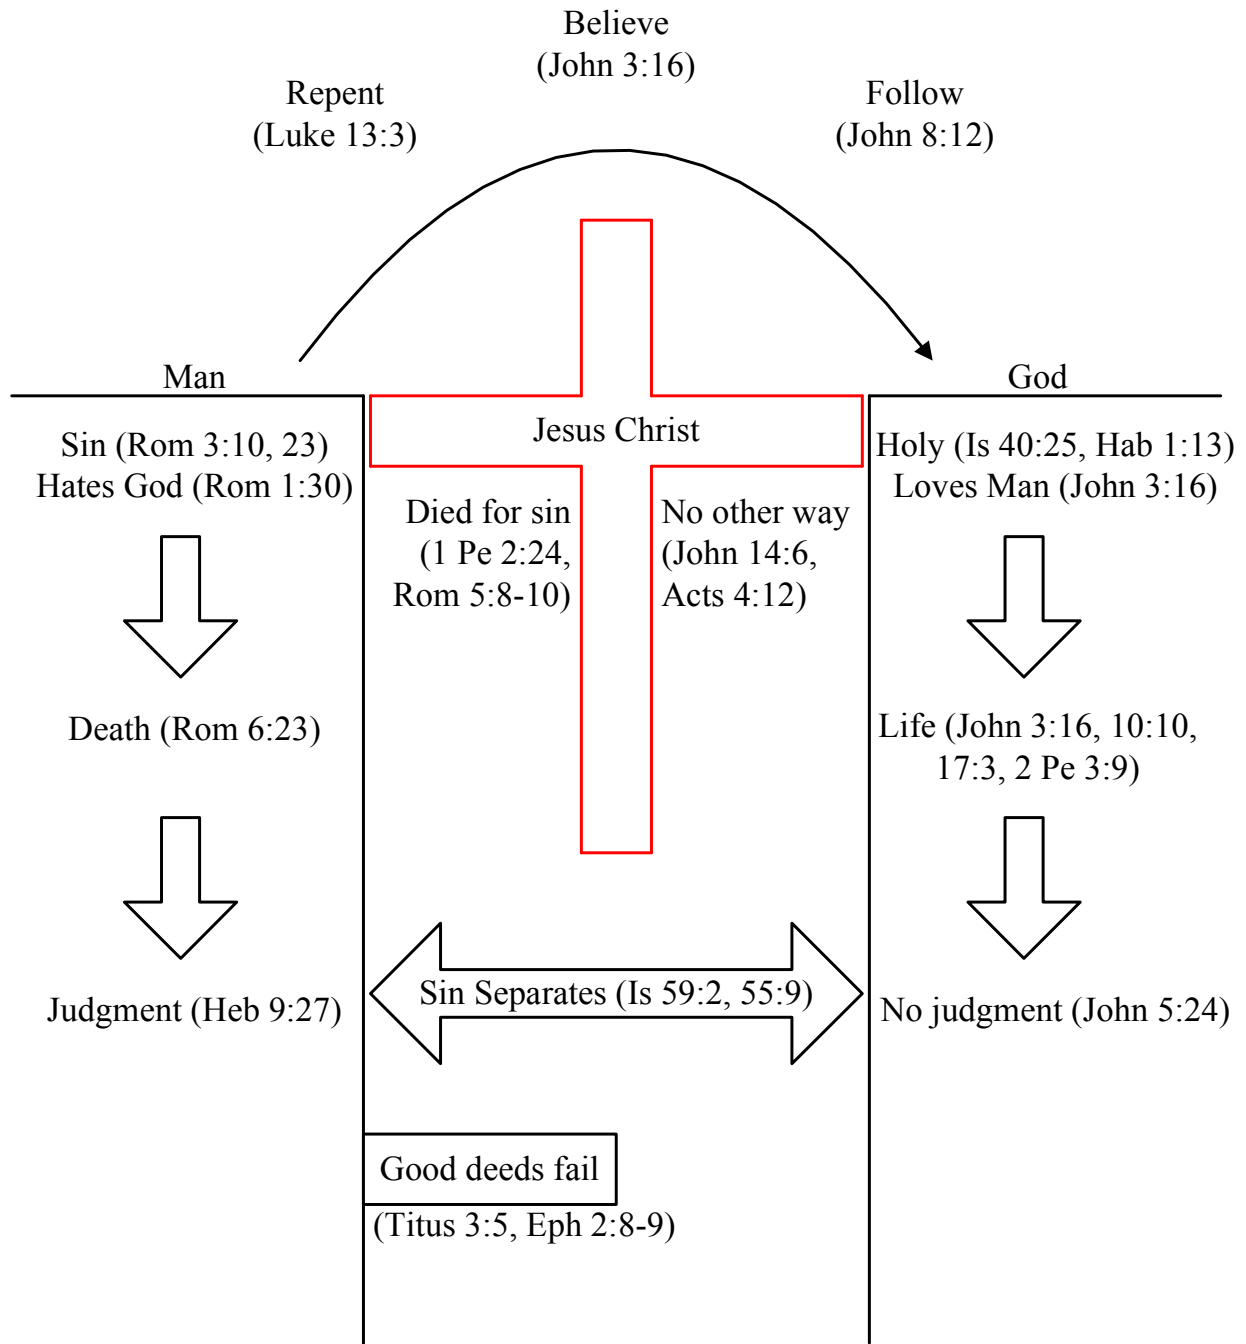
Believe
(John 3:16)

Repent
(Luke 13:3)

Follow
(John 8:12)

Man

God

Jesus Christ

Sin (Rom 3:10, 23)
Hates God (Rom 1:30)

Died for sin
(1 Pe 2:24, Rom 5:8-10)

No other way
(John 14:6, Acts 4:12)

Holy (Is 40:25, Hab 1:13)
Loves Man (John 3:16)

Death (Rom 6:23)

Life (John 3:16, 10:10, 17:3, 2 Pe 3:9)

Judgment (Heb 9:27)

Sin Separates (Is 59:2, 55:9)

No judgment (John 5:24)

Good deeds fail
(Titus 3:5, Eph 2:8-9)